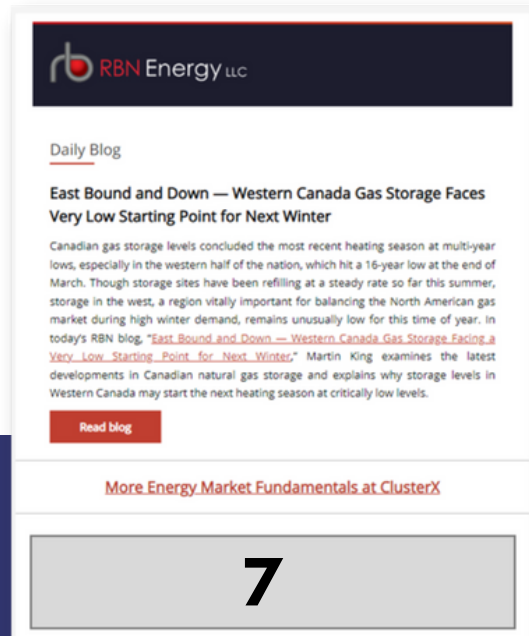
rb RBN Energy LLC

Daily Blog

East Bound and Down — Western Canada Gas Storage Faces Very Low Starting Point for Next Winter

Canadian gas storage levels concluded the most recent heating season at multi-year lows, especially in the western half of the nation, which hit a 16-year low at the end of March. Though storage sites have been refilling at a steady rate so far this summer, storage in the west, a region vitally important for balancing the North American gas market during high winter demand, remains unusually low for this time of year. In today's RBN blog, "East Bound and Down — Western Canada Gas Storage Facing a Very Low Starting Point for Next Winter," Martin King examines the latest developments in Canadian natural gas storage and explains why storage levels in Western Canada may start the next heating season at critically low levels.

Read blog

More Energy Market Fundamentals at ClusterX

7